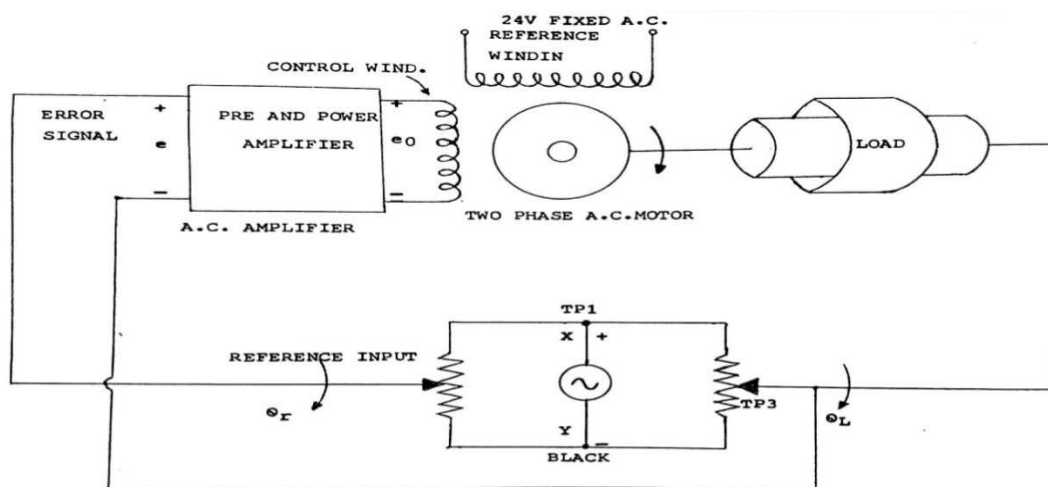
24V FIXED A.C.
REFERENCE
WINDIN

CONTROL WIND.

ERROR SIGNAL
+
e
−

PRE AND POWER AMPLIFIER
+
e0
−

A.C. AMPLIFIER

TWO PHASE A.C.MOTOR

LOAD

TP1
X +
REFERENCE INPUT
$\Theta_r$
TP3
$\Theta_L$
Y −
BLACK